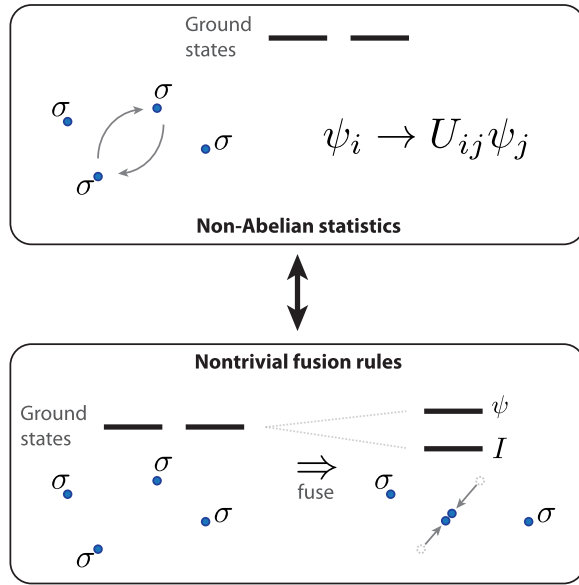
Ground states

$\sigma$

$\sigma$

$\sigma$

$\sigma$

$\psi_i \rightarrow U_{ij}\psi_j$

Non-Abelian statistics

Nontrivial fusion rules

Ground states

$\psi$

$I$

$\sigma$

$\sigma$

$\Rightarrow$

fuse

$\sigma$

$\sigma$

$\sigma$

$\sigma$